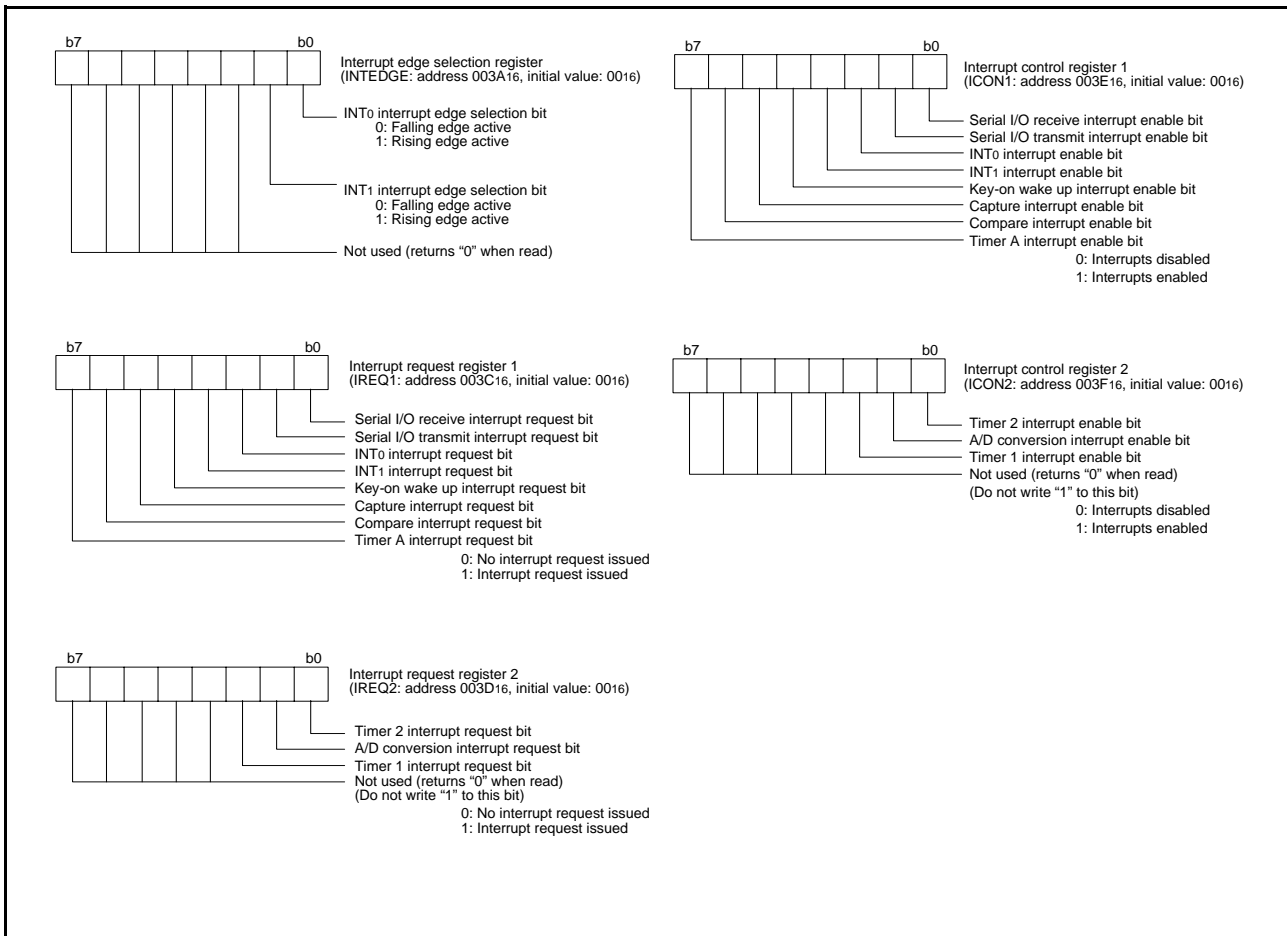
b7 b0

Interrupt edge selection register
(INTEDGE: address $003A_{16}$, initial value: $00_{16}$)

$INT_0$ interrupt edge selection bit
0: Falling edge active
1: Rising edge active

$INT_1$ interrupt edge selection bit
0: Falling edge active
1: Rising edge active

Not used (returns “0” when read)

b7 b0

Interrupt control register 1
(ICON1: address $003E_{16}$, initial value: $00_{16}$)

Serial I/O receive interrupt enable bit
Serial I/O transmit interrupt enable bit
$INT_0$ interrupt enable bit
$INT_1$ interrupt enable bit
Key-on wake up interrupt enable bit
Capture interrupt enable bit
Compare interrupt enable bit
Timer A interrupt enable bit
0: Interrupts disabled
1: Interrupts enabled

b7 b0

Interrupt request register 1
(IREQ1: address $003C_{16}$, initial value: $00_{16}$)

Serial I/O receive interrupt request bit
Serial I/O transmit interrupt request bit
$INT_0$ interrupt request bit
$INT_1$ interrupt request bit
Key-on wake up interrupt request bit
Capture interrupt request bit
Compare interrupt request bit
Timer A interrupt request bit
0: No interrupt request issued
1: Interrupt request issued

b7 b0

Interrupt control register 2
(ICON2: address $003F_{16}$, initial value: $00_{16}$)

Timer 2 interrupt enable bit
A/D conversion interrupt enable bit
Timer 1 interrupt enable bit
Not used (returns “0” when read)
(Do not write “1” to this bit)
0: Interrupts disabled
1: Interrupts enabled

b7 b0

Interrupt request register 2
(IREQ2: address $003D_{16}$, initial value: $00_{16}$)

Timer 2 interrupt request bit
A/D conversion interrupt request bit
Timer 1 interrupt request bit
Not used (returns “0” when read)
(Do not write “1” to this bit)
0: No interrupt request issued
1: Interrupt request issued